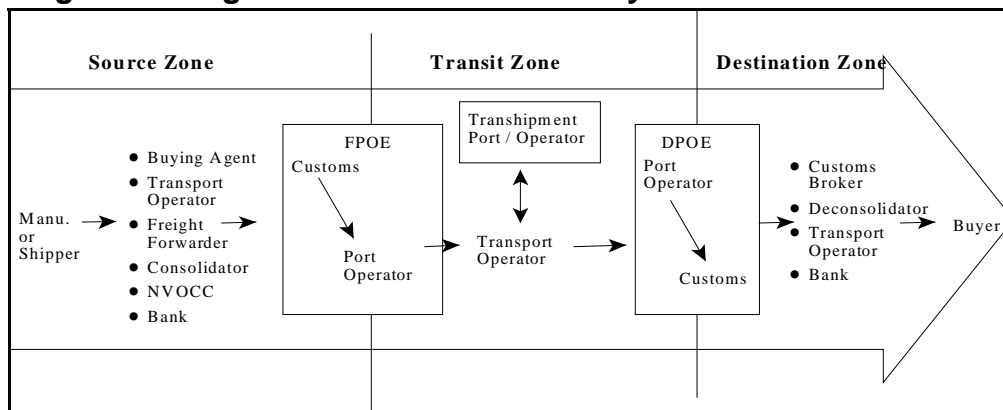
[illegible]

Source Zone

Transit Zone

Destination Zone

Manu. or Shipper

- Buying Agent
- Transport Operator
- Freight Forwarder
- Consolidator
- NVOCC
- Bank

FPOE

Customs

Port Operator

Transhipment Port / Operator

Transport Operator

DPOE

Port Operator

Customs

- Customs Broker
- Deconsolidator
- Transport Operator
- Bank

Buyer